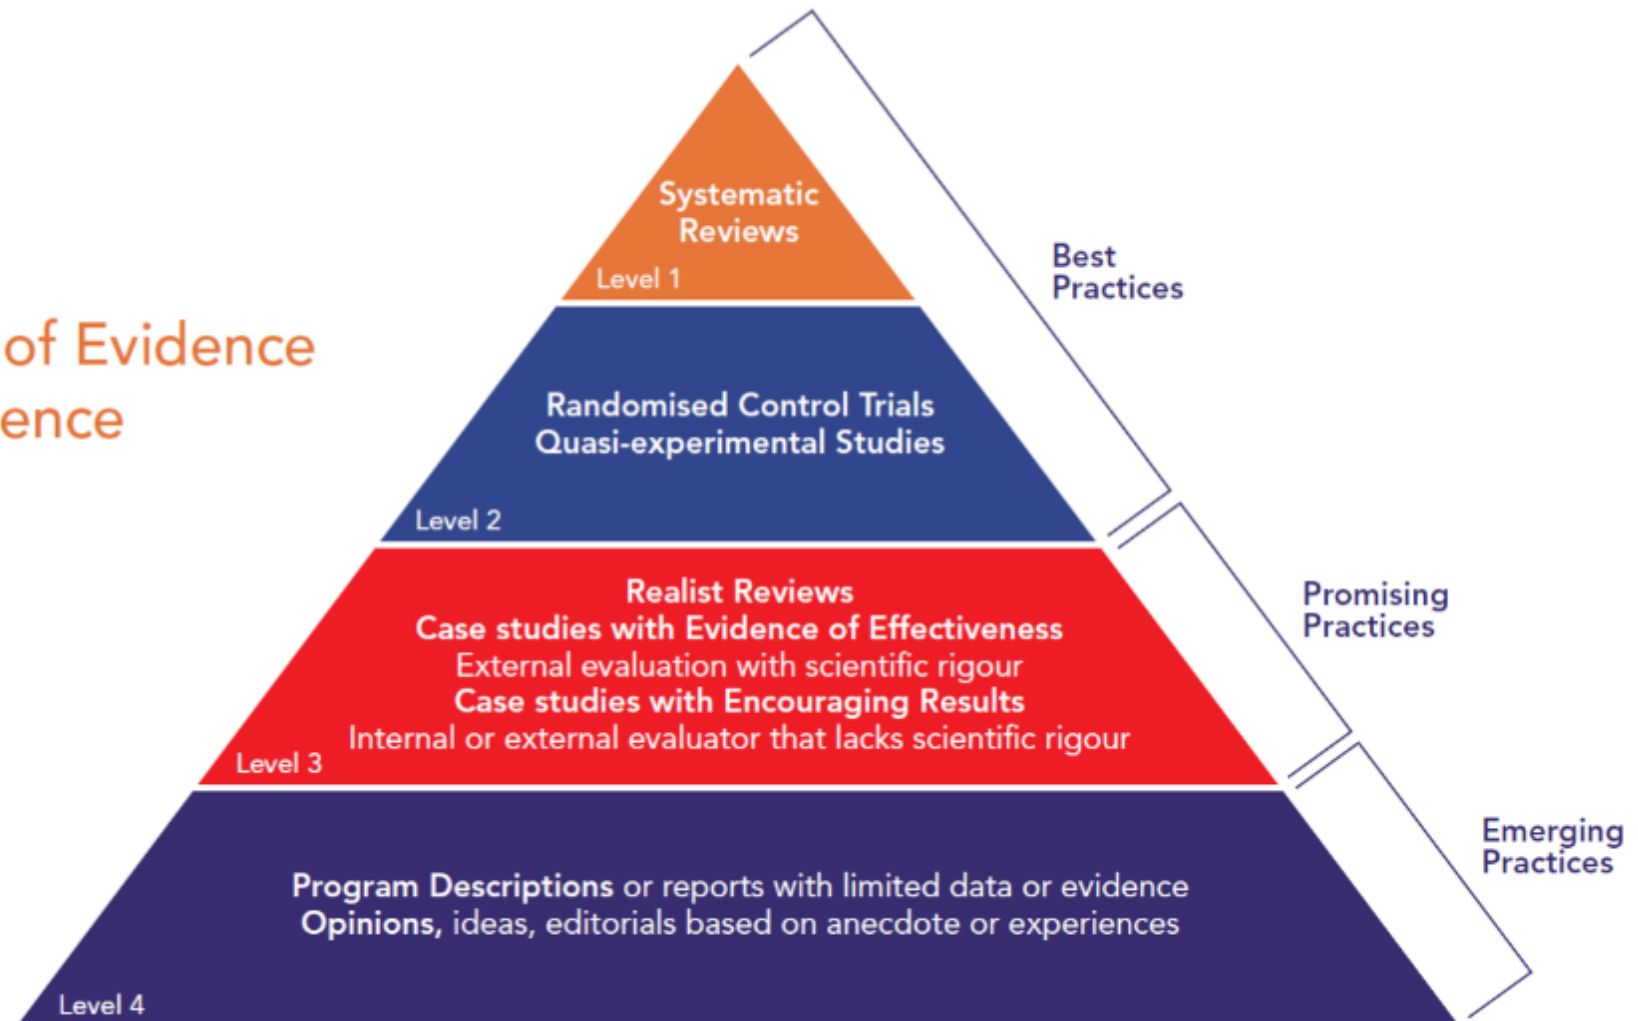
of Evidence
ence

Systematic Reviews
Level 1

Randomised Control Trials
Quasi-experimental Studies
Level 2

Realist Reviews
Case studies with Evidence of Effectiveness
External evaluation with scientific rigour
Case studies with Encouraging Results
Internal or external evaluator that lacks scientific rigour
Level 3

Program Descriptions or reports with limited data or evidence
Opinions, ideas, editorials based on anecdote or experiences
Level 4

Best Practices

Promising Practices

Emerging Practices